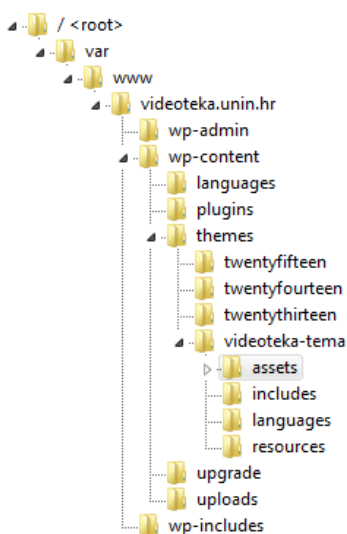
/ <root>
var
www
videoteka.unin.hr
wp-admin
wp-content
languages
plugins
themes
twentyfifteen
twentyfourteen
twentythirteen
videoteka-tema
assets
includes
languages
resources
upgrade
uploads
wp-includes